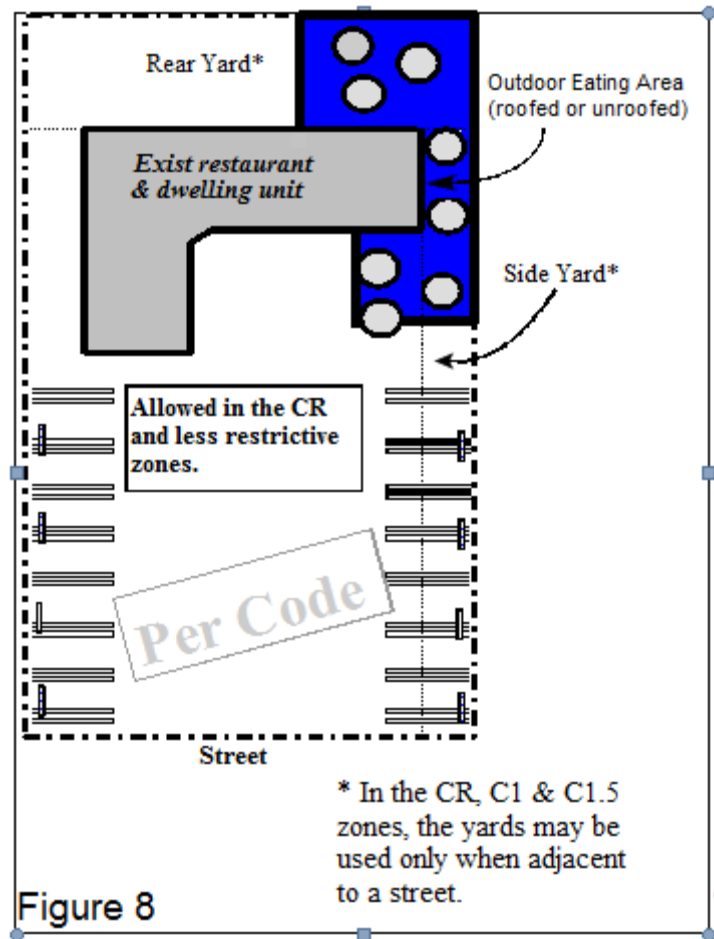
Rear Yard*

Outdoor Eating Area
(roofed or unroofed)

Exist restaurant
& dwelling unit

Side Yard*

Allowed in the CR and less restrictive zones.

Per Code

Street

* In the CR, C1 & C1.5 zones, the yards may be used only when adjacent to a street.

Figure 8